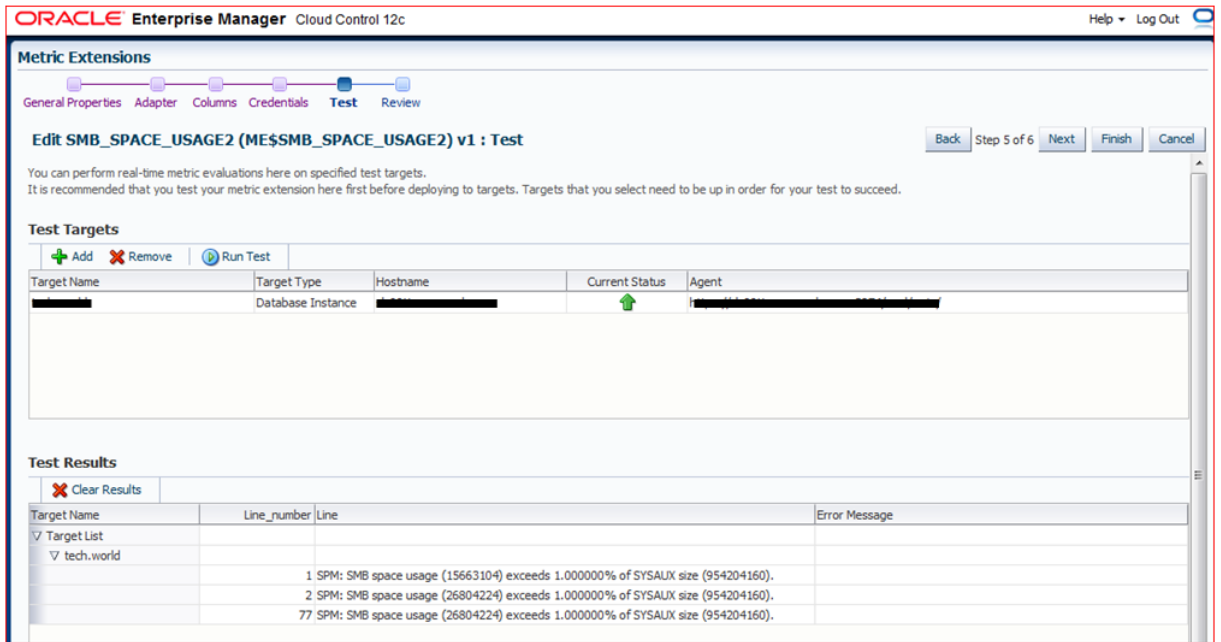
ORACLE Enterprise Manager Cloud Control 12c

Help ▾ Log Out

Metric Extensions

General Properties Adapter Columns Credentials Test Review

Edit SMB_SPACE_USAGE2 (ME$SMB_SPACE_USAGE2) v1 : Test

Back Step 5 of 6 Next Finish Cancel

You can perform real-time metric evaluations here on specified test targets.
It is recommended that you test your metric extension here first before deploying to targets. Targets that you select need to be up in order for your test to succeed.

Test Targets

Add Remove Run Test

| Target Name | Target Type | Hostname | Current Status | Agent |
|---|---|---|---|---|
| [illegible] | Database Instance | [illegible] | | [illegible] |

Test Results

Clear Results

| Target Name | Line_number | Line | Error Message |
|---|---|---|---|
| ▽ Target List | | | |
| ▽ tech.world | | | |
| | 1 | SPM: SMB space usage (15663104) exceeds 1.000000% of SYSAUX size (954204160). | |
| | 2 | SPM: SMB space usage (26804224) exceeds 1.000000% of SYSAUX size (954204160). | |
| | 77 | SPM: SMB space usage (26804224) exceeds 1.000000% of SYSAUX size (954204160). | |